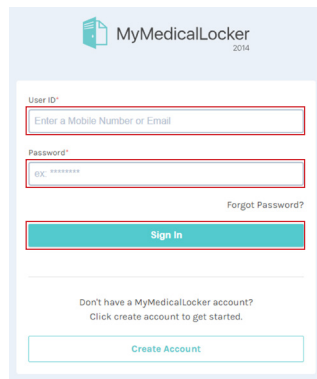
MyMedicalLocker
2014

User ID*
Enter a Mobile Number or Email

Password*
ex: ********

Forgot Password?

Sign In

Don't have a MyMedicalLocker account?
Click create account to get started.

Create Account